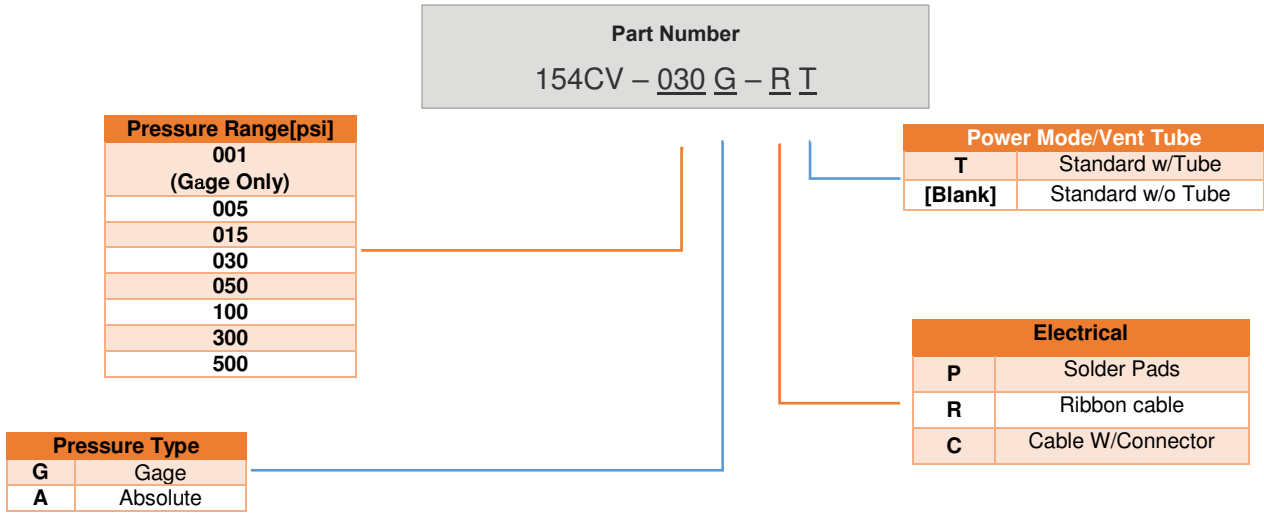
Part Number

154CV – 030 G – R T

| Pressure Range[psi] |
|---|
| 001 (Gage Only) |
| 005 |
| 015 |
| 030 |
| 050 |
| 100 |
| 300 |
| 500 |

| Power Mode/Vent Tube | |
|---|---|
| T | Standard w/Tube |
| [Blank] | Standard w/o Tube |

| Electrical | |
|---|---|
| P | Solder Pads |
| R | Ribbon cable |
| C | Cable W/Connector |

| Pressure Type | |
|---|---|
| G | Gage |
| A | Absolute |